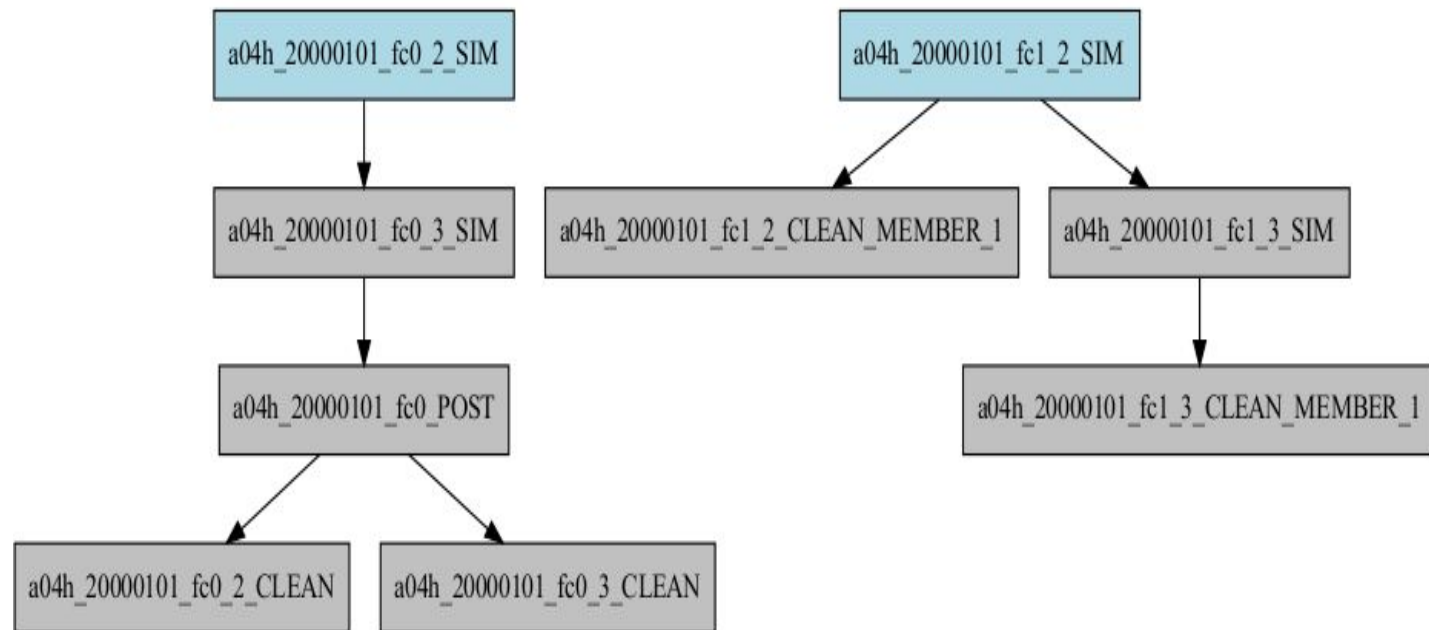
a04h_20000101_fc0_2_SIM

a04h_20000101_fc0_3_SIM

a04h_20000101_fc0_POST

a04h_20000101_fc0_2_CLEAN

a04h_20000101_fc0_3_CLEAN

a04h_20000101_fc1_2_SIM

a04h_20000101_fc1_2_CLEAN_MEMBER_1

a04h_20000101_fc1_3_SIM

a04h_20000101_fc1_3_CLEAN_MEMBER_1